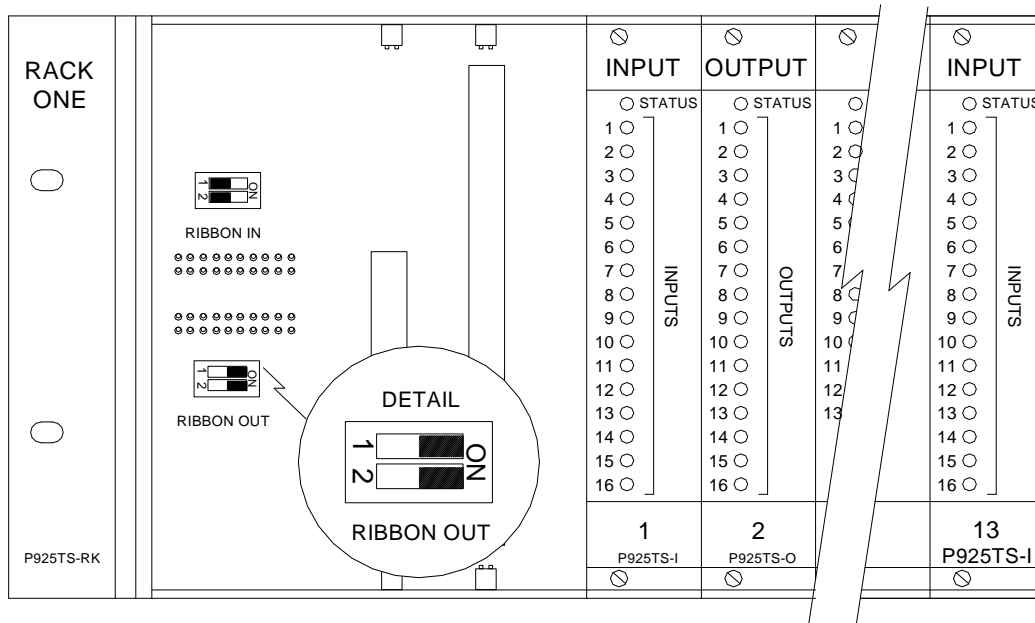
RACK ONE

P925TS-RK

1 2 ON

RIBBON IN

1 2 ON

RIBBON OUT

DETAIL

1 2 ON

RIBBON OUT

INPUT
STATUS
1
2
3
4
5
6
7
8
9
10
11
12
13
14
15
16
INPUTS
1
P925TS-I

OUTPUT
STATUS
1
2
3
4
5
6
7
8
9
10
11
12
13
14
15
16
OUTPUTS
2
P925TS-O

1
2
3
4
5
6
7
8
9
10
11
12
13

INPUT
STATUS
1
2
3
4
5
6
7
8
9
10
11
12
13
14
15
16
INPUTS
13
P925TS-I